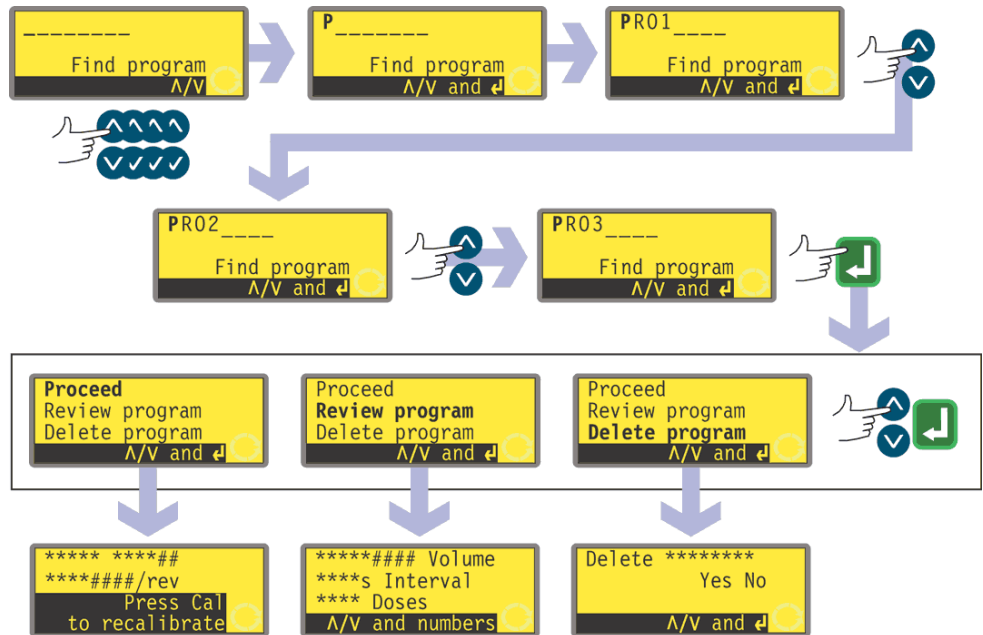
________
Find program
Λ/V

P_______
Find program
Λ/V and ↲

PR01____
Find program
Λ/V and ↲

PR02____
Find program
Λ/V and ↲

PR03____
Find program
Λ/V and ↲

**Proceed**
Review program
Delete program
Λ/V and ↲

Proceed
**Review program**
Delete program
Λ/V and ↲

Proceed
Review program
**Delete program**
Λ/V and ↲

***** ****##
****####/rev
Press Cal
to recalibrate

*****#### Volume
****s Interval
**** Doses
Λ/V and numbers

Delete ********
Yes No
Λ/V and ↲